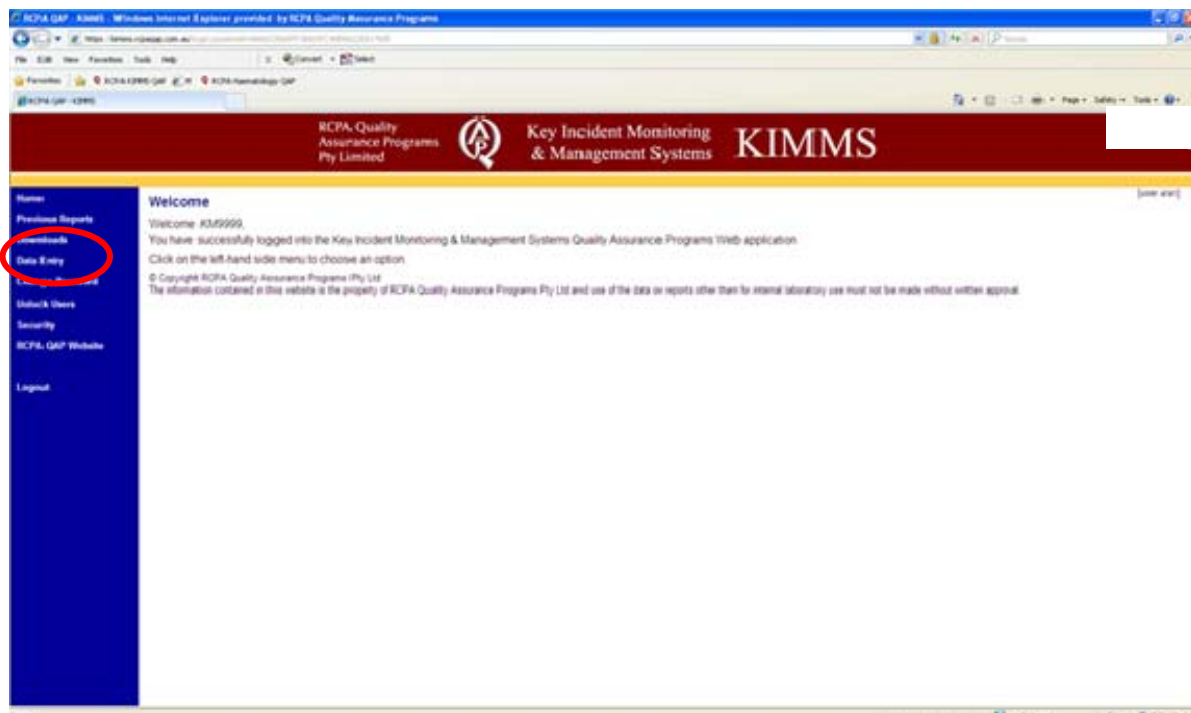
RCPA QAP - KIMMS - Windows Internet Explorer provided by RCPA Quality Assurance Programs

https://kimms.rcpaqap.com.au/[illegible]

File Edit View Favorites Tools Help

Convert Select

Favorites RCPA KIMMS QAP RCPA Haematology QAP

RCPA QAP - KIMMS

Page Safety Tools

RCPA Quality Assurance Programs Pty Limited

Key Incident Monitoring & Management Systems

KIMMS

[user alert]

Home
Previous Reports
Downloads
Data Entry
Change Password
Unlock Users
Security
RCPA QAP Website

Logout

Welcome

Welcome KM9999,

You have successfully logged into the Key Incident Monitoring & Management Systems Quality Assurance Programs Web application

Click on the left-hand side menu to choose an option.

© Copyright RCPA Quality Assurance Programs Pty Ltd
The information contained in this website is the property of RCPA Quality Assurance Programs Pty Ltd and use of the data or reports other than for internal laboratory use must not be made without written approval.